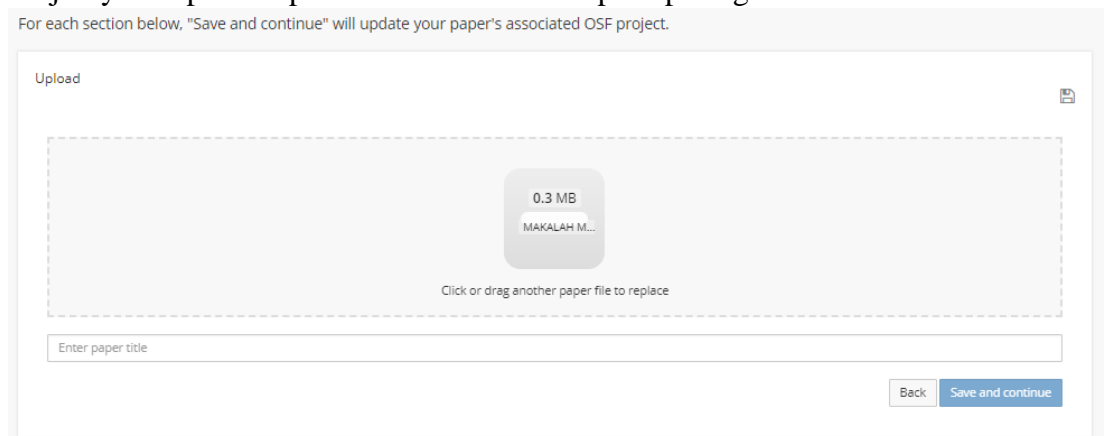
For each section below, "Save and continue" will update your paper's associated OSF project.

Upload

0.3 MB

MAKALAH M...

Click or drag another paper file to replace

Enter paper title

Back

Save and continue